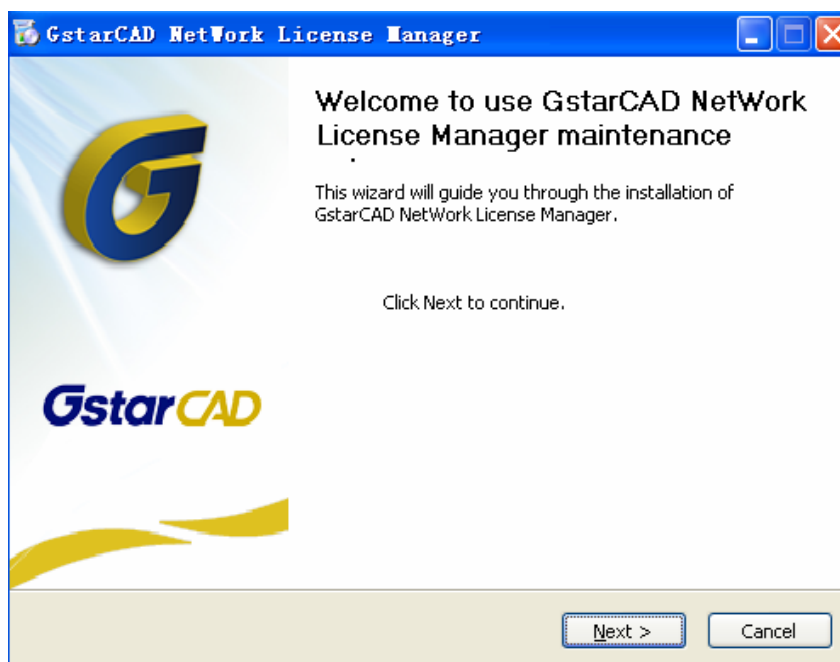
GstarCAD NetWork License Manager

Welcome to use GstarCAD NetWork License Manager maintenance

This wizard will guide you through the installation of GstarCAD NetWork License Manager.

Click Next to continue.

GstarCAD

Next >

Cancel